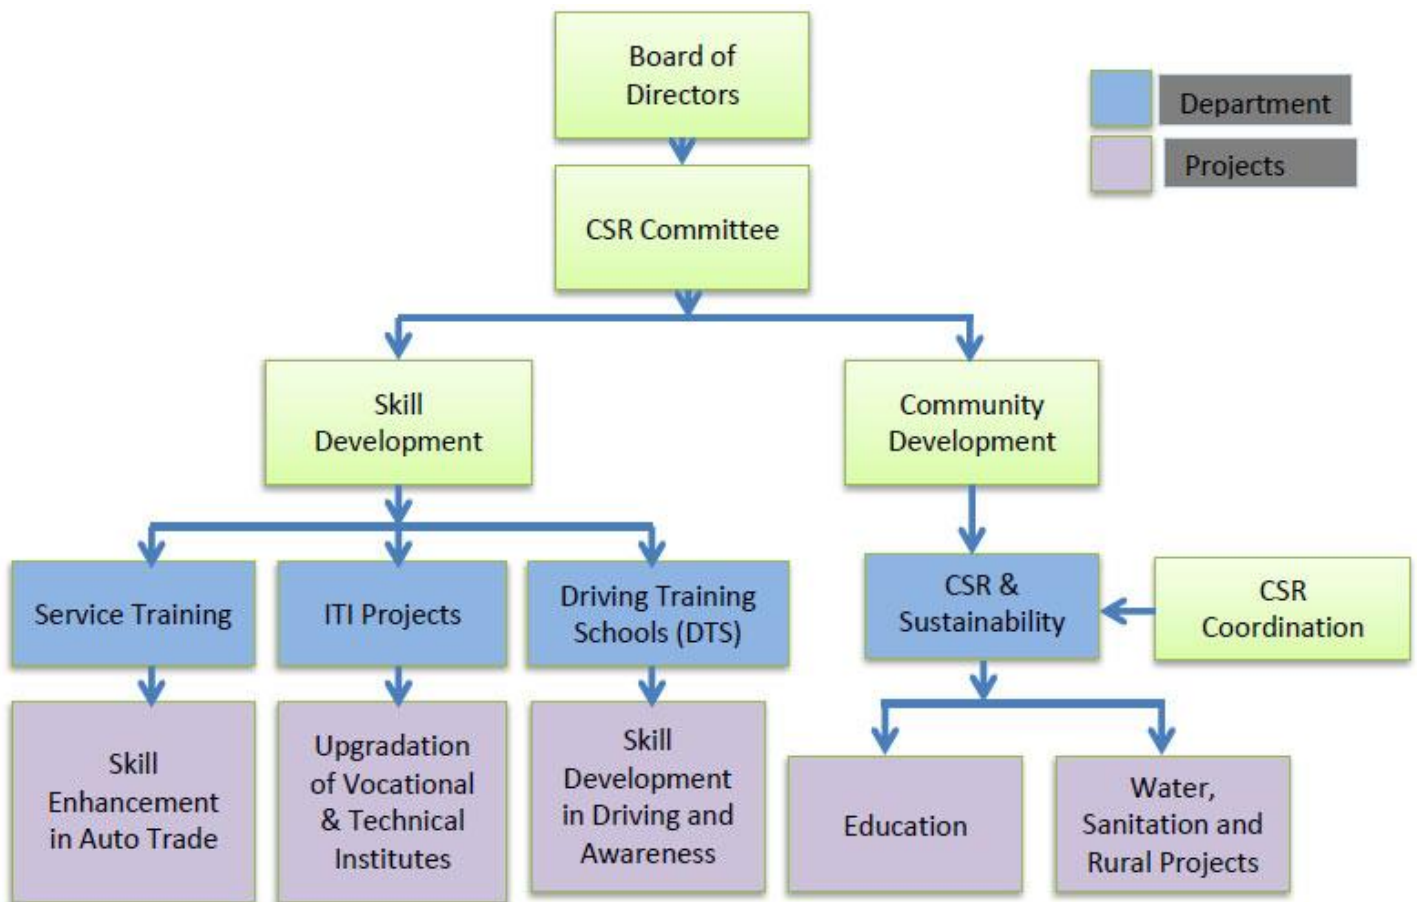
Board of Directors

Department

Projects

CSR Committee

Skill Development

Community Development

Service Training

ITI Projects

Driving Training Schools (DTS)

CSR & Sustainability

CSR Coordination

Skill Enhancement in Auto Trade

Upgradation of Vocational & Technical Institutes

Skill Development in Driving and Awareness

Education

Water, Sanitation and Rural Projects